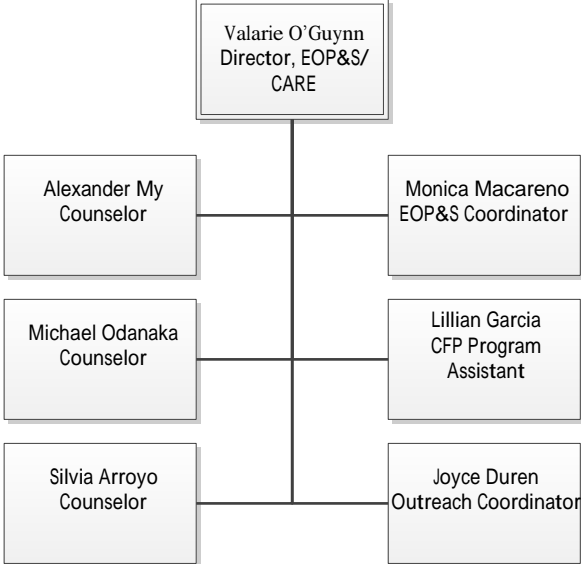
Valarie O'Guynn
Director, EOP&S/
CARE

Alexander My
Counselor

Monica Macareno
EOP&S Coordinator

Michael Odanaka
Counselor

Lillian Garcia
CFP Program
Assistant

Silvia Arroyo
Counselor

Joyce Duren
Outreach Coordinator